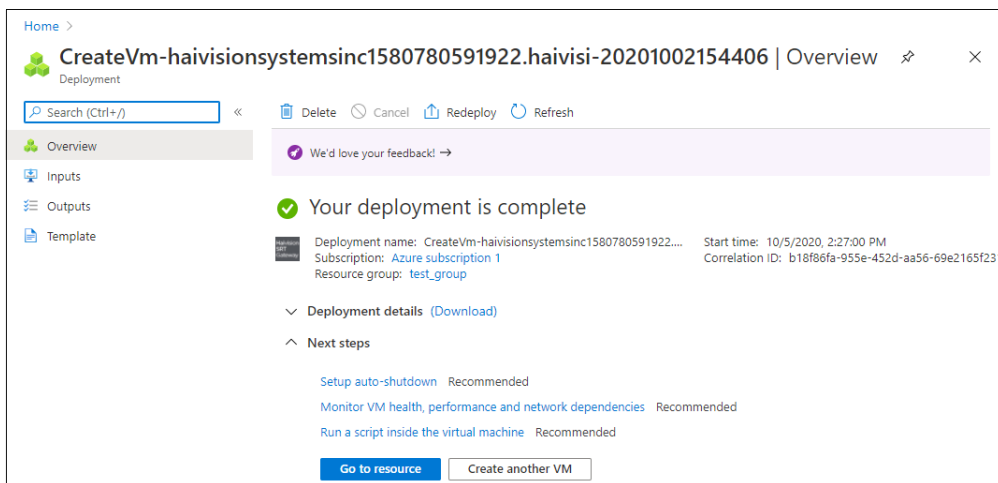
Home >

CreateVm-haivisionsystemsinc1580780591922.haivisi-20201002154406 | Overview

Deployment

Search (Ctrl+/)

«

Overview

Inputs

Outputs

Template

Delete

Cancel

Redeploy

Refresh

We'd love your feedback! →

Your deployment is complete

Haivision SRT Gateway

Deployment name: CreateVm-haivisionsystemsinc1580780591922....

Subscription: Azure subscription 1

Resource group: test_group

Start time: 10/5/2020, 2:27:00 PM

Correlation ID: b18f86fa-955e-452d-aa56-69e2165f23

Deployment details (Download)

Next steps

Setup auto-shutdown Recommended

Monitor VM health, performance and network dependencies Recommended

Run a script inside the virtual machine Recommended

Go to resource

Create another VM